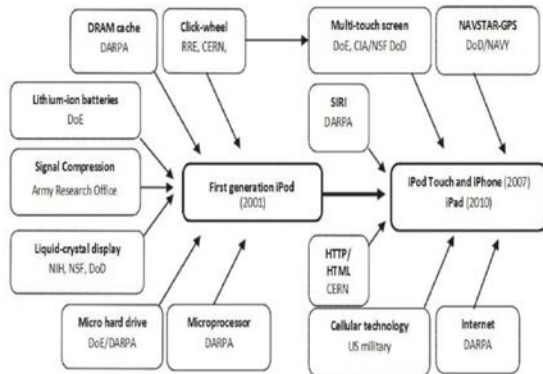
DRAM cache
DARPA

Click-wheel
RRE, CERN,

Multi-touch screen
DoE, CIA/NSF DoD

NAVSTAR-GPS
DoD/NAVY

Lithium-ion batteries
DoE

SIRI
DARPA

Signal Compression
Army Research Office

First generation iPod
(2001)

iPod Touch and iPhone (2007)
iPad (2010)

Liquid-crystal display
NIH, NSF, DoD

HTTP/
HTML
CERN

Micro hard drive
DoE/DARPA

Microprocessor
DARPA

Cellular technology
US military

Internet
DARPA